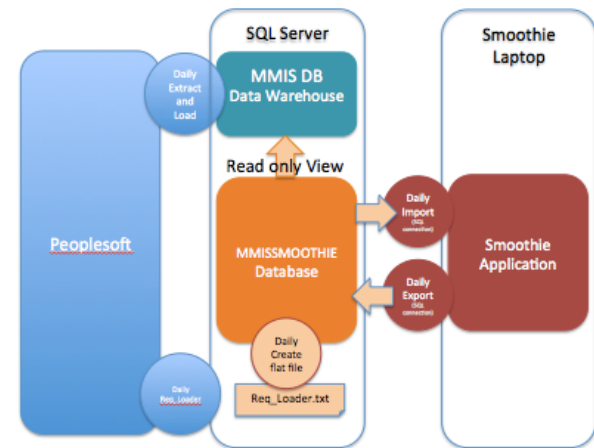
SQL Server

Smoothie Laptop

Daily Extract and Load

MMIS DB Data Warehouse

Read only View

Peoplesoft

MMISSMOOTHIE Database

Daily Import (SQL connection)

Daily Export (SQL connection)

Smoothie Application

Daily Create flat file

Daily Req_Loader

Req_Loader.txt